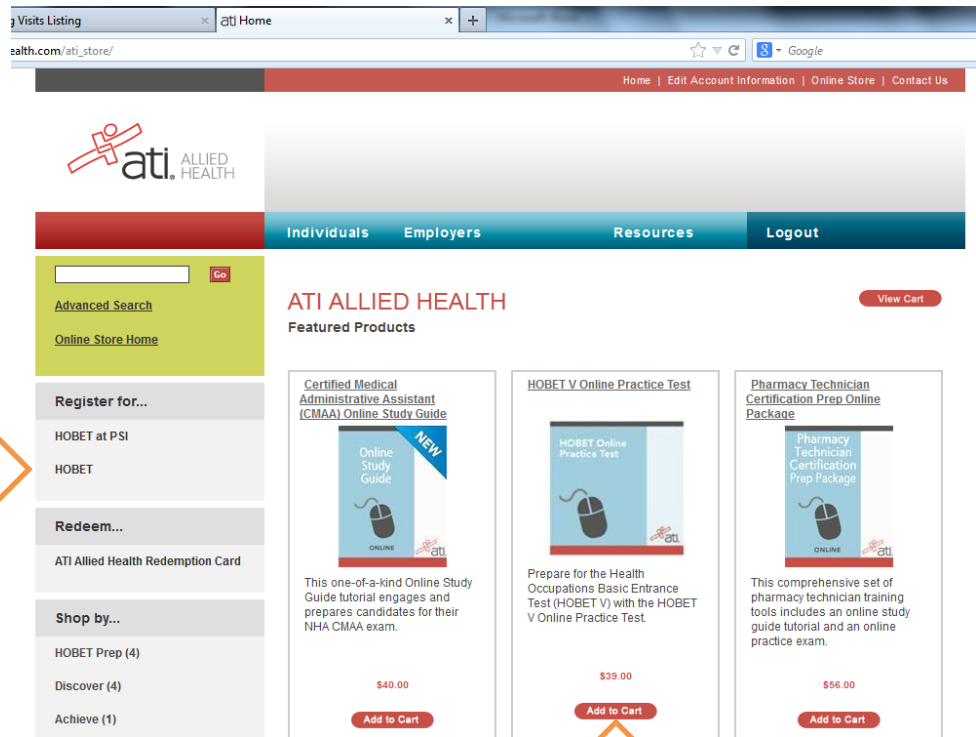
g Visits Listing ×
ati Home ×
+
ealth.com/ati_store/
Google

Home | Edit Account Information | Online Store | Contact Us

ati ALLIED HEALTH

Individuals Employers Resources Logout

Go
Advanced Search
Online Store Home

Register for...
HOBET at PSI
HOBET

Redeem...
ATI Allied Health Redemption Card

Shop by...
HOBET Prep (4)
Discover (4)
Achieve (1)

ATI ALLIED HEALTH
View Cart
Featured Products

Certified Medical Administrative Assistant (CMAA) Online Study Guide
NEW
Online Study Guide
ONLINE
ati
This one-of-a-kind Online Study Guide tutorial engages and prepares candidates for their NHA CMAA exam.
$40.00
Add to Cart

HOBET V Online Practice Test
HOBET Online Practice Test
ati
Prepare for the Health Occupations Basic Entrance Test (HOBET V) with the HOBET V Online Practice Test.
$39.00
Add to Cart

Pharmacy Technician Certification Prep Online Package
Pharmacy Technician Certification Prep Package
ONLINE
ati
This comprehensive set of pharmacy technician training tools includes an online study guide tutorial and an online practice exam.
$56.00
Add to Cart